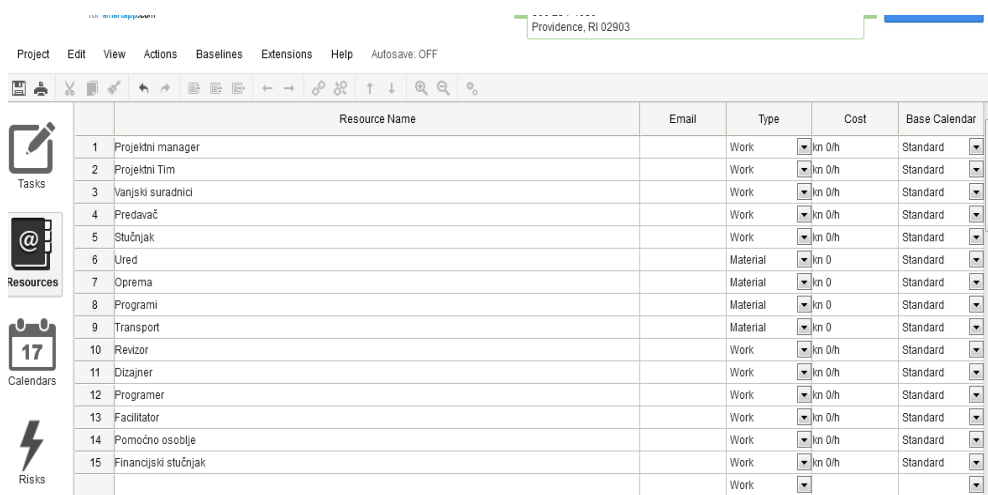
Providence, RI 02903

Project Edit View Actions Baselines Extensions Help Autosave: OFF

Tasks

Resources

17
Calendars

Risks

| | Resource Name | Email | Type | Cost | Base Calendar |
|---|---|---|---|---|---|
| 1 | Projektni manager | | Work | kn 0/h | Standard |
| 2 | Projektni Tim | | Work | kn 0/h | Standard |
| 3 | Vanjski suradnici | | Work | kn 0/h | Standard |
| 4 | Predavač | | Work | kn 0/h | Standard |
| 5 | Stučnjak | | Work | kn 0/h | Standard |
| 6 | Ured | | Material | kn 0 | Standard |
| 7 | Oprema | | Material | kn 0 | Standard |
| 8 | Programi | | Material | kn 0 | Standard |
| 9 | Transport | | Material | kn 0 | Standard |
| 10 | Revizor | | Work | kn 0/h | Standard |
| 11 | Dizajner | | Work | kn 0/h | Standard |
| 12 | Programer | | Work | kn 0/h | Standard |
| 13 | Facilitator | | Work | kn 0/h | Standard |
| 14 | Pomoćno osoblje | | Work | kn 0/h | Standard |
| 15 | Financijski stučnjak | | Work | kn 0/h | Standard |
| | | | Work | | |